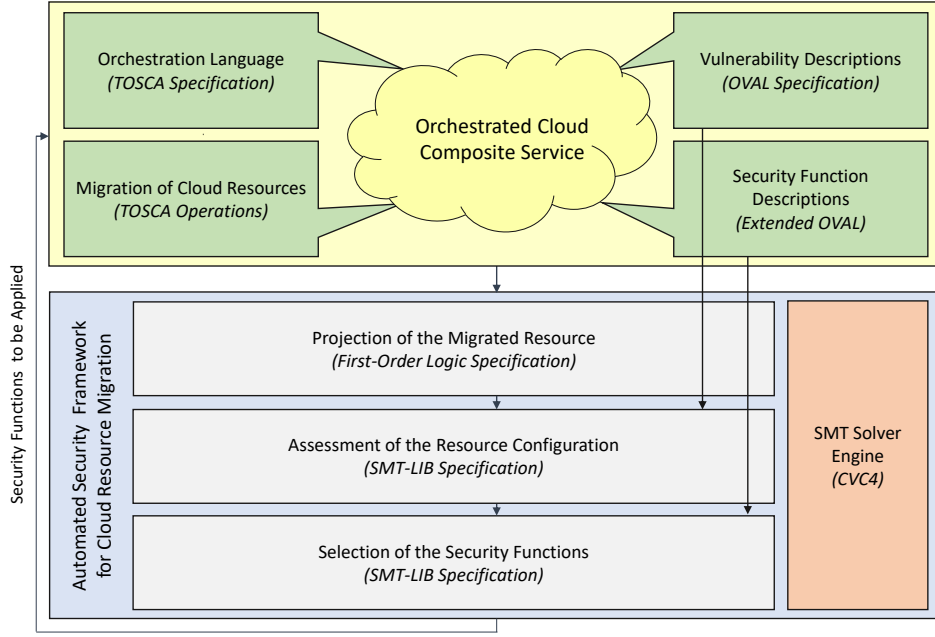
Orchestration Language
(TOSCA Specification)

Orchestrated Cloud Composite Service

Vulnerability Descriptions
(OVAL Specification)

Migration of Cloud Resources
(TOSCA Operations)

Security Function Descriptions
(Extended OVAL)

Security Functions to be Applied

Automated Security Framework for Cloud Resource Migration

Projection of the Migrated Resource
(First-Order Logic Specification)

Assessment of the Resource Configuration
(SMT-LIB Specification)

Selection of the Security Functions
(SMT-LIB Specification)

SMT Solver Engine
(CVC4)